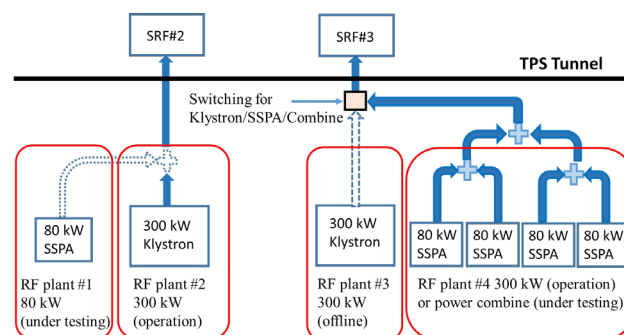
SRF#2

SRF#3

TPS Tunnel

Switching for Klystron/SSPA/Combine

80 kW SSPA

300 kW Klystron

300 kW Klystron

80 kW SSPA

80 kW SSPA

80 kW SSPA

80 kW SSPA

RF plant #1 80 kW (under testing)

RF plant #2 300 kW (operation)

RF plant #3 300 kW (offline)

RF plant #4 300 kW (operation) or power combine (under testing)